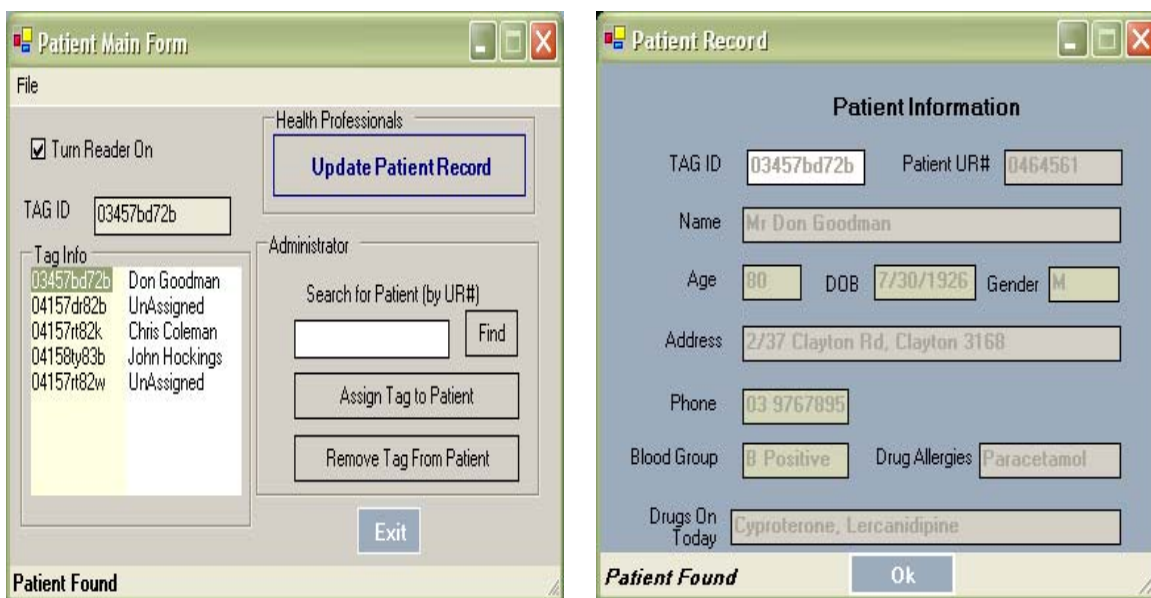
Patient Main Form

File

Turn Reader On

TAG ID 03457bd72b

Tag Info

| | |
|---|---|
| 03457bd72b | Don Goodman |
| 04157dr82b | UnAssigned |
| 04157rt82k | Chris Coleman |
| 04158ty83b | John Hockings |
| 04157rt82w | UnAssigned |

Health Professionals

Update Patient Record

Administrator

Search for Patient (by UR#)

Find

Assign Tag to Patient

Remove Tag From Patient

Exit

Patient Found

Patient Record

Patient Information

TAG ID 03457bd72b Patient UR# 0464561

Name Mr Don Goodman

Age 80 DOB 7/30/1926 Gender M

Address 2/37 Clayton Rd, Clayton 3168

Phone 03 9767895

Blood Group B Positive Drug Allergies Paracetamol

Drugs On Today Cyproterone, Lercanidipine

Patient Found

Ok